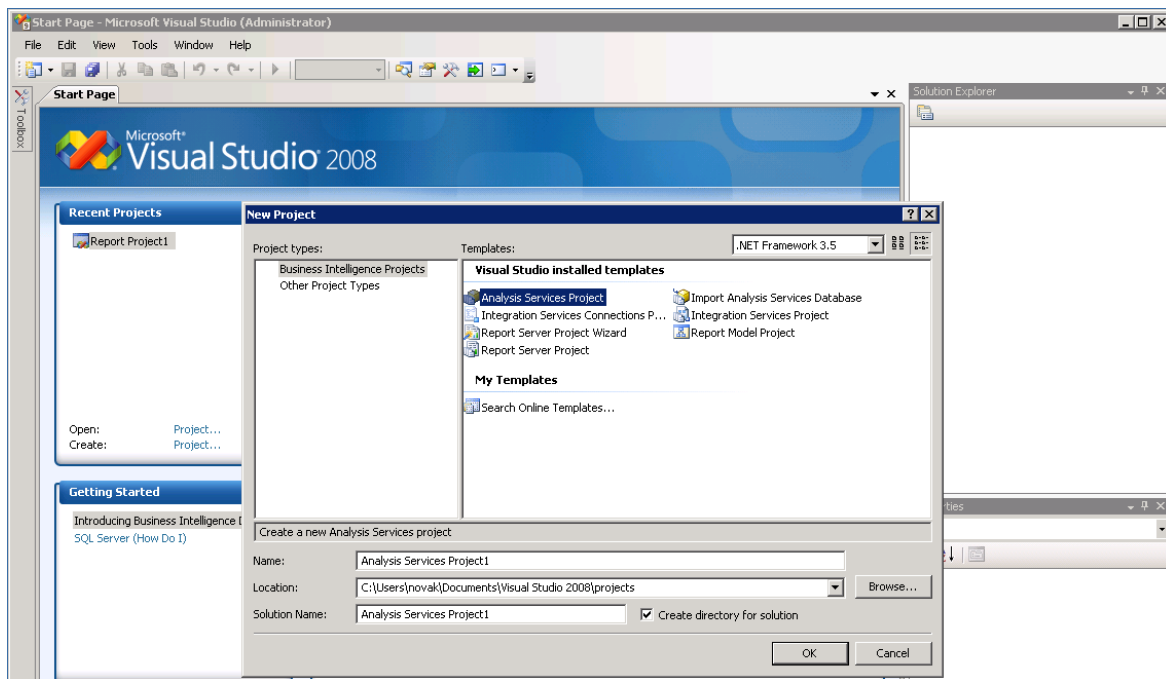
Start Page - Microsoft Visual Studio (Administrator)

File Edit View Tools Window Help

Toolbox

Start Page

Microsoft® Visual Studio 2008

Solution Explorer

Recent Projects

Report Project1

Open: Project...
Create: Project...

Getting Started

Introducing Business Intelligence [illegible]
SQL Server (How Do I)

New Project

Project types:

Business Intelligence Projects
Other Project Types

Templates:

.NET Framework 3.5

Visual Studio installed templates

Analysis Services Project
Import Analysis Services Database
Integration Services Connections P...
Integration Services Project
Report Server Project Wizard
Report Model Project
Report Server Project

My Templates

Search Online Templates...

Create a new Analysis Services project

Name: Analysis Services Project1

Location: C:\Users\novak\Documents\Visual Studio 2008\projects

Browse...

Solution Name: Analysis Services Project1

Create directory for solution

OK Cancel

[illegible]rties